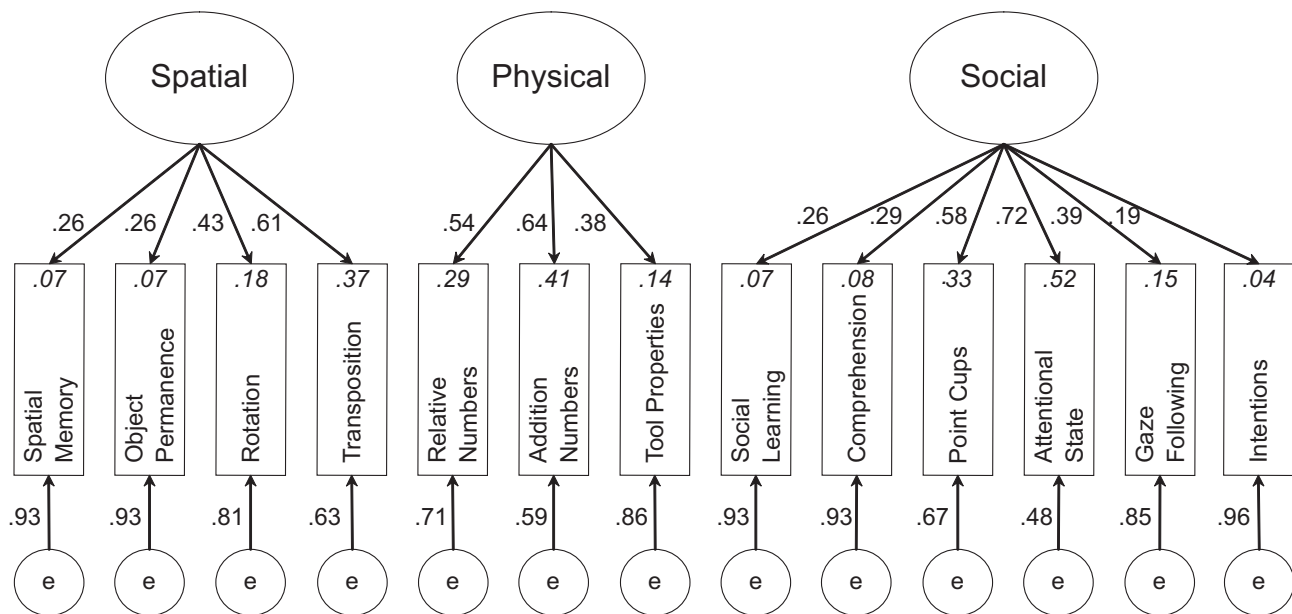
Spatial

Physical

Social

.26 .26 .43 .61

.54 .64 .38

.26 .29 .58 .72 .39 .19

.07
Spatial Memory

.07
Object Permanence

.18
Rotation

.37
Transposition

.29
Relative Numbers

.41
Addition Numbers

.14
Tool Properties

.07
Social Learning

.08
Comprehension

.33
Point Cups

.52
Attentional State

.15
Gaze Following

.04
Intentions

.93 .93 .81 .63 .71 .59 .86 .93 .93 .67 .48 .85 .96

e e e e e e e e e e e e e